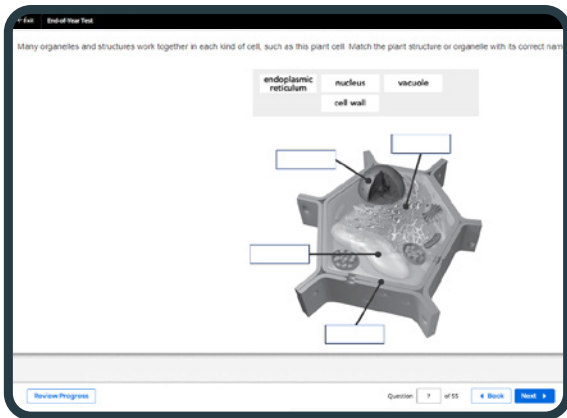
< Exit | End-of-Year Test

Many organelles and structures work together in each kind of cell, such as this plant cell. Match the plant structure or organelle with its correct nam

endoplasmic reticulum
nucleus
vacuole
cell wall

Review Progress

Question 7 of 55

◄ Back
Next ►